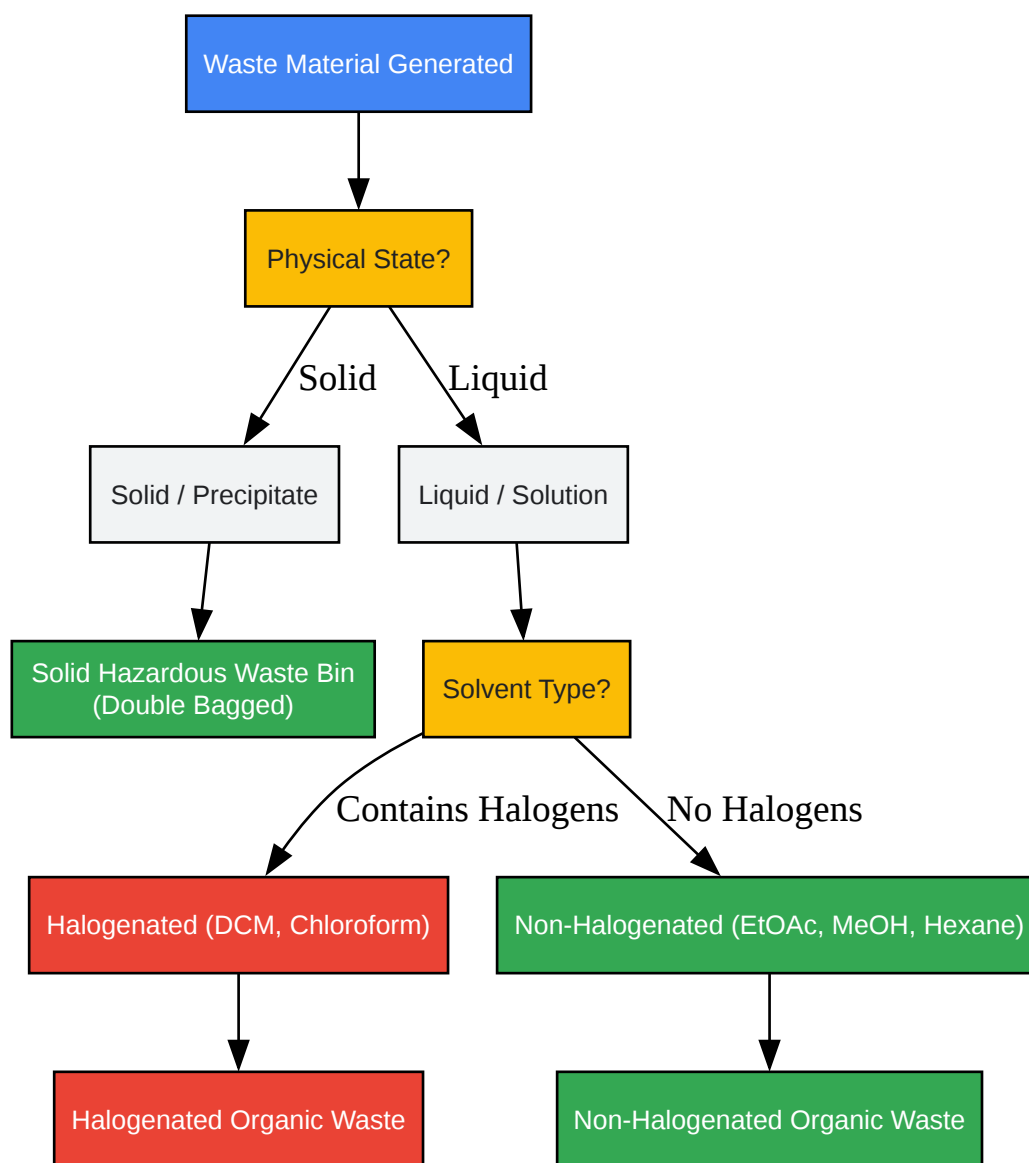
Waste Material Generated

Physical State?

Solid

Liquid

Solid / Precipitate

Liquid / Solution

Solid Hazardous Waste Bin (Double Bagged)

Solvent Type?

Contains Halogens

No Halogens

Halogenated (DCM, Chloroform)

Non-Halogenated (EtOAc, MeOH, Hexane)

Halogenated Organic Waste

Non-Halogenated Organic Waste